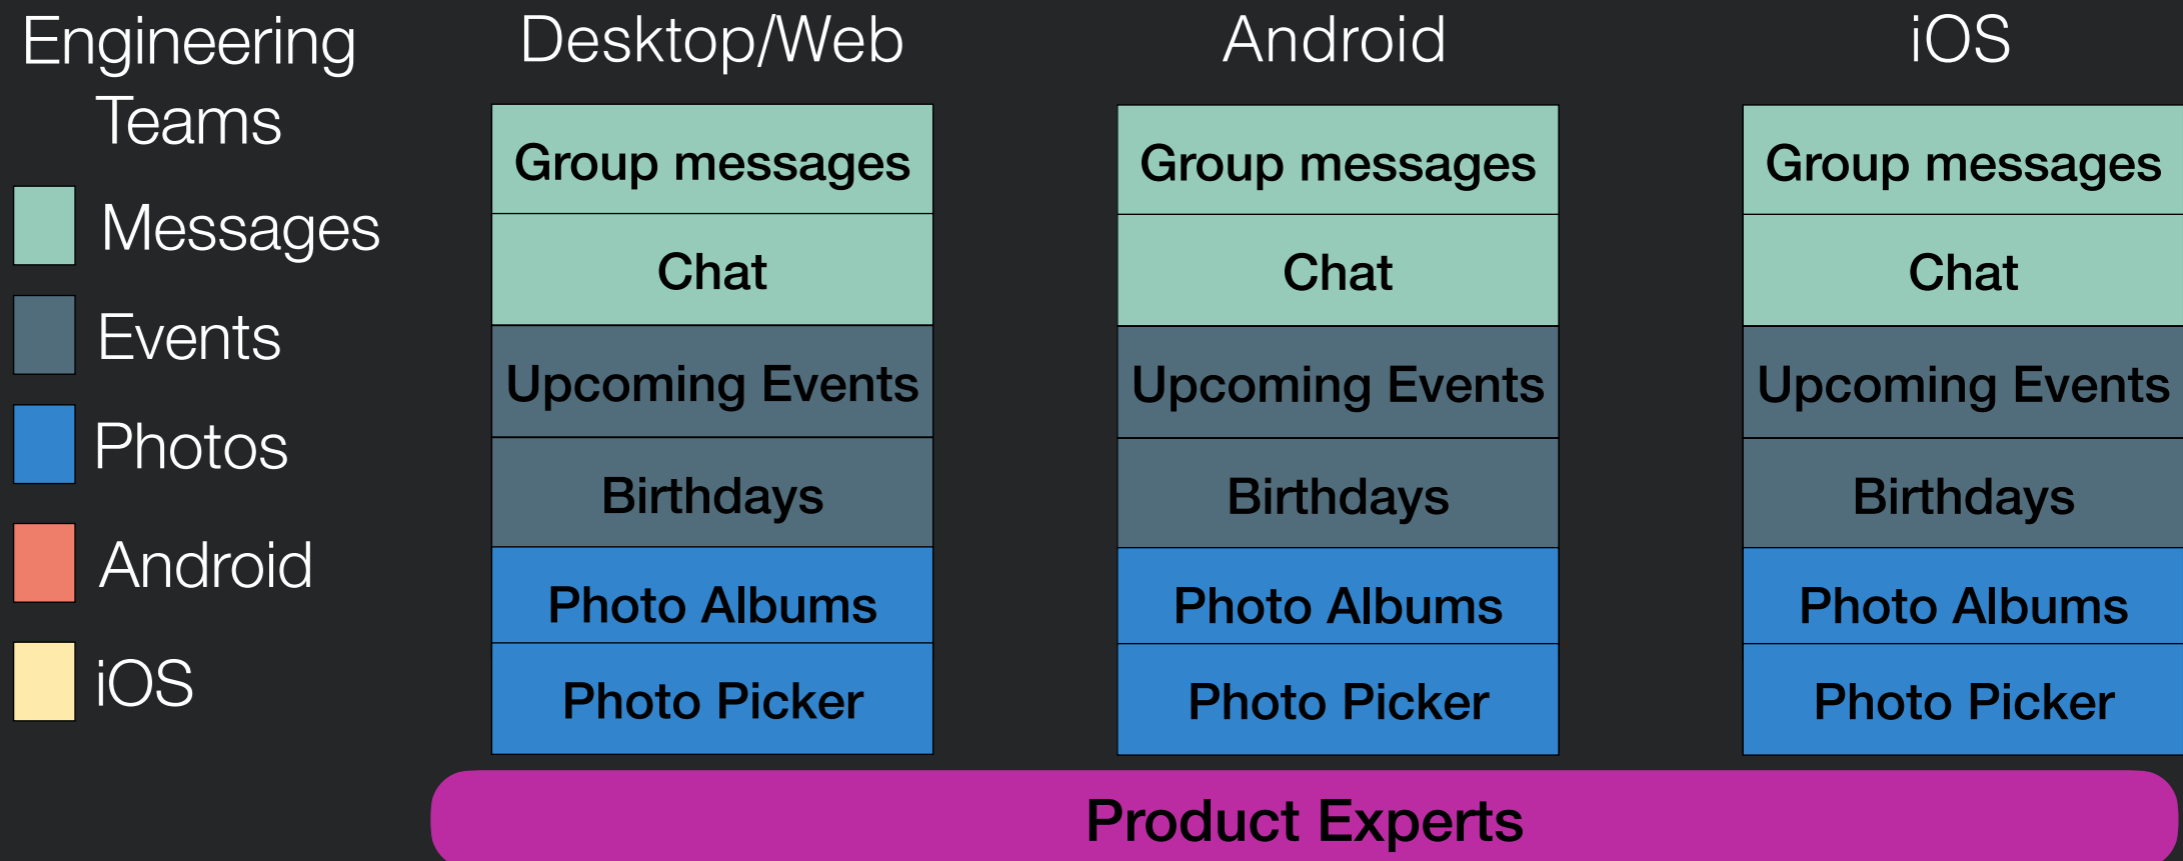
Engineering Teams

Messages

Events

Photos

Android

iOS

Desktop/Web

Group messages

Chat

Upcoming Events

Birthdays

Photo Albums

Photo Picker

Android

Group messages

Chat

Upcoming Events

Birthdays

Photo Albums

Photo Picker

iOS

Group messages

Chat

Upcoming Events

Birthdays

Photo Albums

Photo Picker

Product Experts